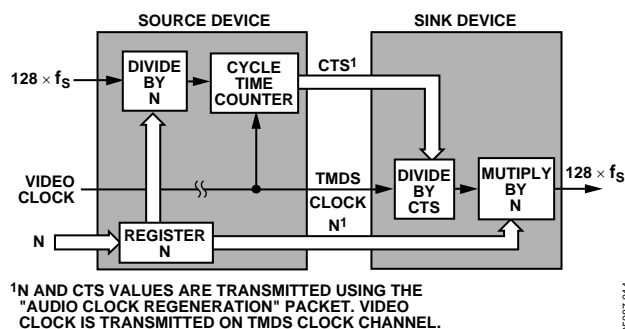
SOURCE DEVICE

SINK DEVICE

$128 \times f_S$

DIVIDE BY N

CYCLE TIME COUNTER

CTS$^1$

VIDEO CLOCK

TMDS CLOCK

DIVIDE BY CTS

MUTIPLY BY N

$128 \times f_S$

N

REGISTER N

N$^1$

$^1$N AND CTS VALUES ARE TRANSMITTED USING THE "AUDIO CLOCK REGENERATION" PACKET. VIDEO CLOCK IS TRANSMITTED ON TMDS CLOCK CHANNEL.

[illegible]